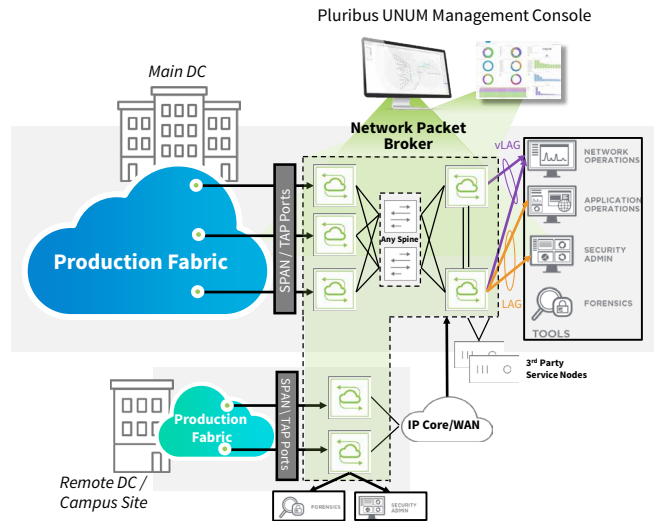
Pluribus UNUM Management Console

Main DC

Network Packet Broker

vLAG

NETWORK OPERATIONS

APPLICATION OPERATIONS

SECURITY ADMIN

FORENSICS

TOOLS

LAG

Production Fabric

SPAN / TAP Ports

Any Spine

3rd Party Service Nodes

SPAN / TAP Ports

Production Fabric

IP Core/WAN

Remote DC / Campus Site

FORENSICS

SECURITY ADMIN